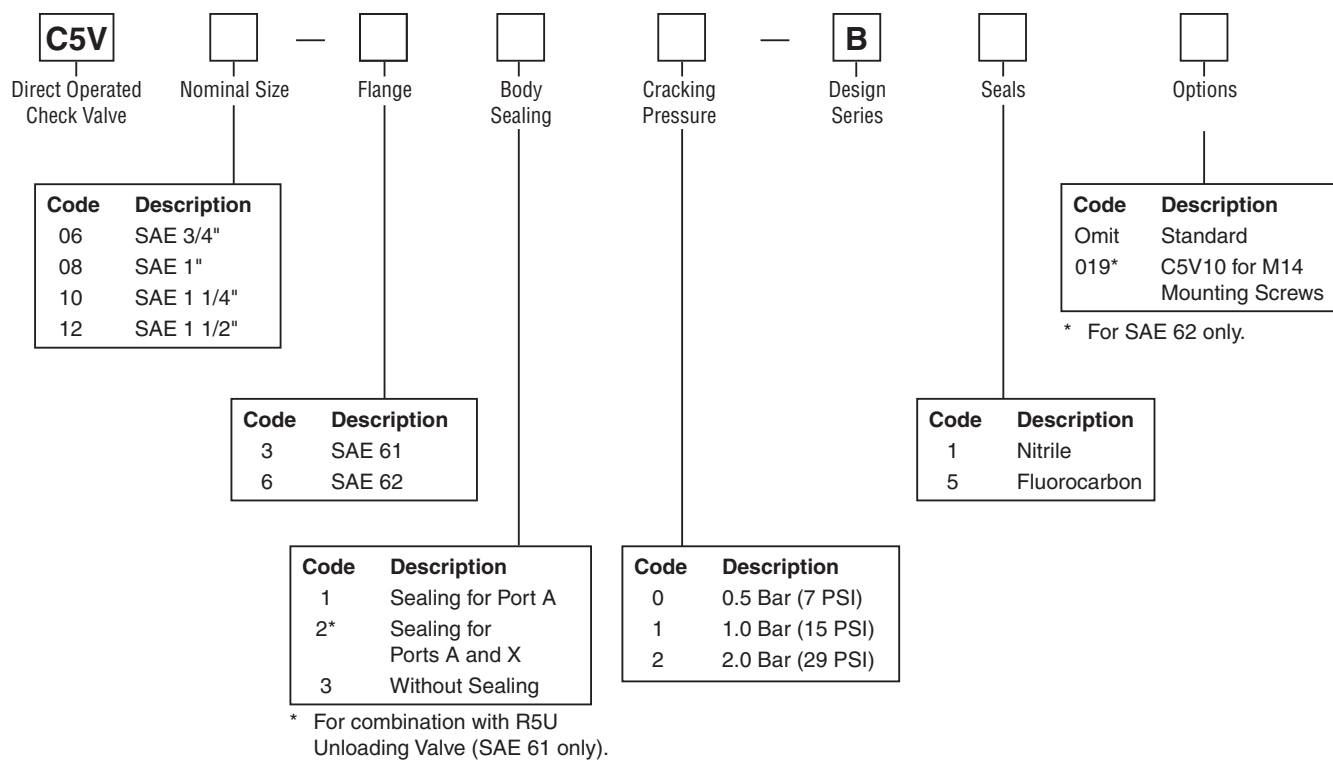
C5V — — B

Direct Operated Check Valve

Nominal Size

Flange

Body Sealing

Cracking Pressure

Design Series

Seals

Options

| Code | Description |
|---|---|
| Omit | Standard |
| 019* | C5V10 for M14 Mounting Screws |

* For SAE 62 only.

| Code | Description |
|---|---|
| 06 | SAE 3/4" |
| 08 | SAE 1" |
| 10 | SAE 1 1/4" |
| 12 | SAE 1 1/2" |

| Code | Description |
|---|---|
| 3 | SAE 61 |
| 6 | SAE 62 |

| Code | Description |
|---|---|
| 1 | Nitrile |
| 5 | Fluorocarbon |

| Code | Description |
|---|---|
| 1 | Sealing for Port A |
| 2* | Sealing for Ports A and X |
| 3 | Without Sealing |

* For combination with R5U Unloading Valve (SAE 61 only).

| Code | Description |
|---|---|
| 0 | 0.5 Bar (7 PSI) |
| 1 | 1.0 Bar (15 PSI) |
| 2 | 2.0 Bar (29 PSI) |